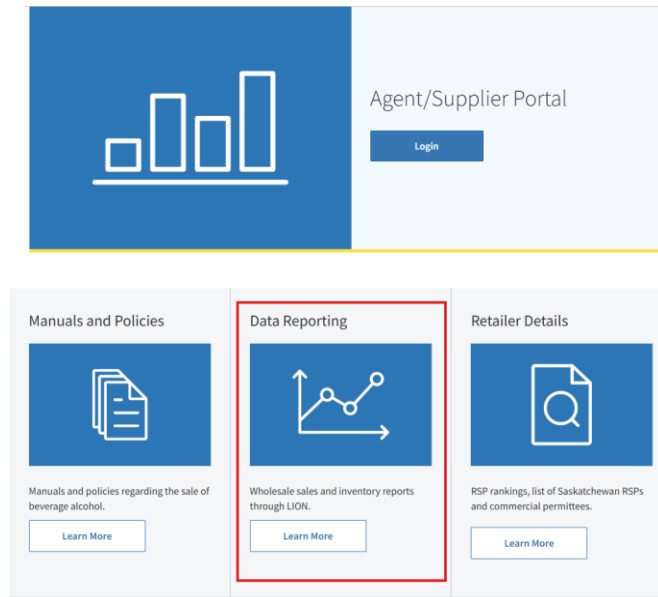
Agent/Supplier Portal

Login

Manuals and Policies

Manuals and policies regarding the sale of beverage alcohol.

Learn More

Data Reporting

Wholesale sales and inventory reports through LION.

Learn More

Retailer Details

RSP rankings, list of Saskatchewan RSPs and commercial permittees.

Learn More